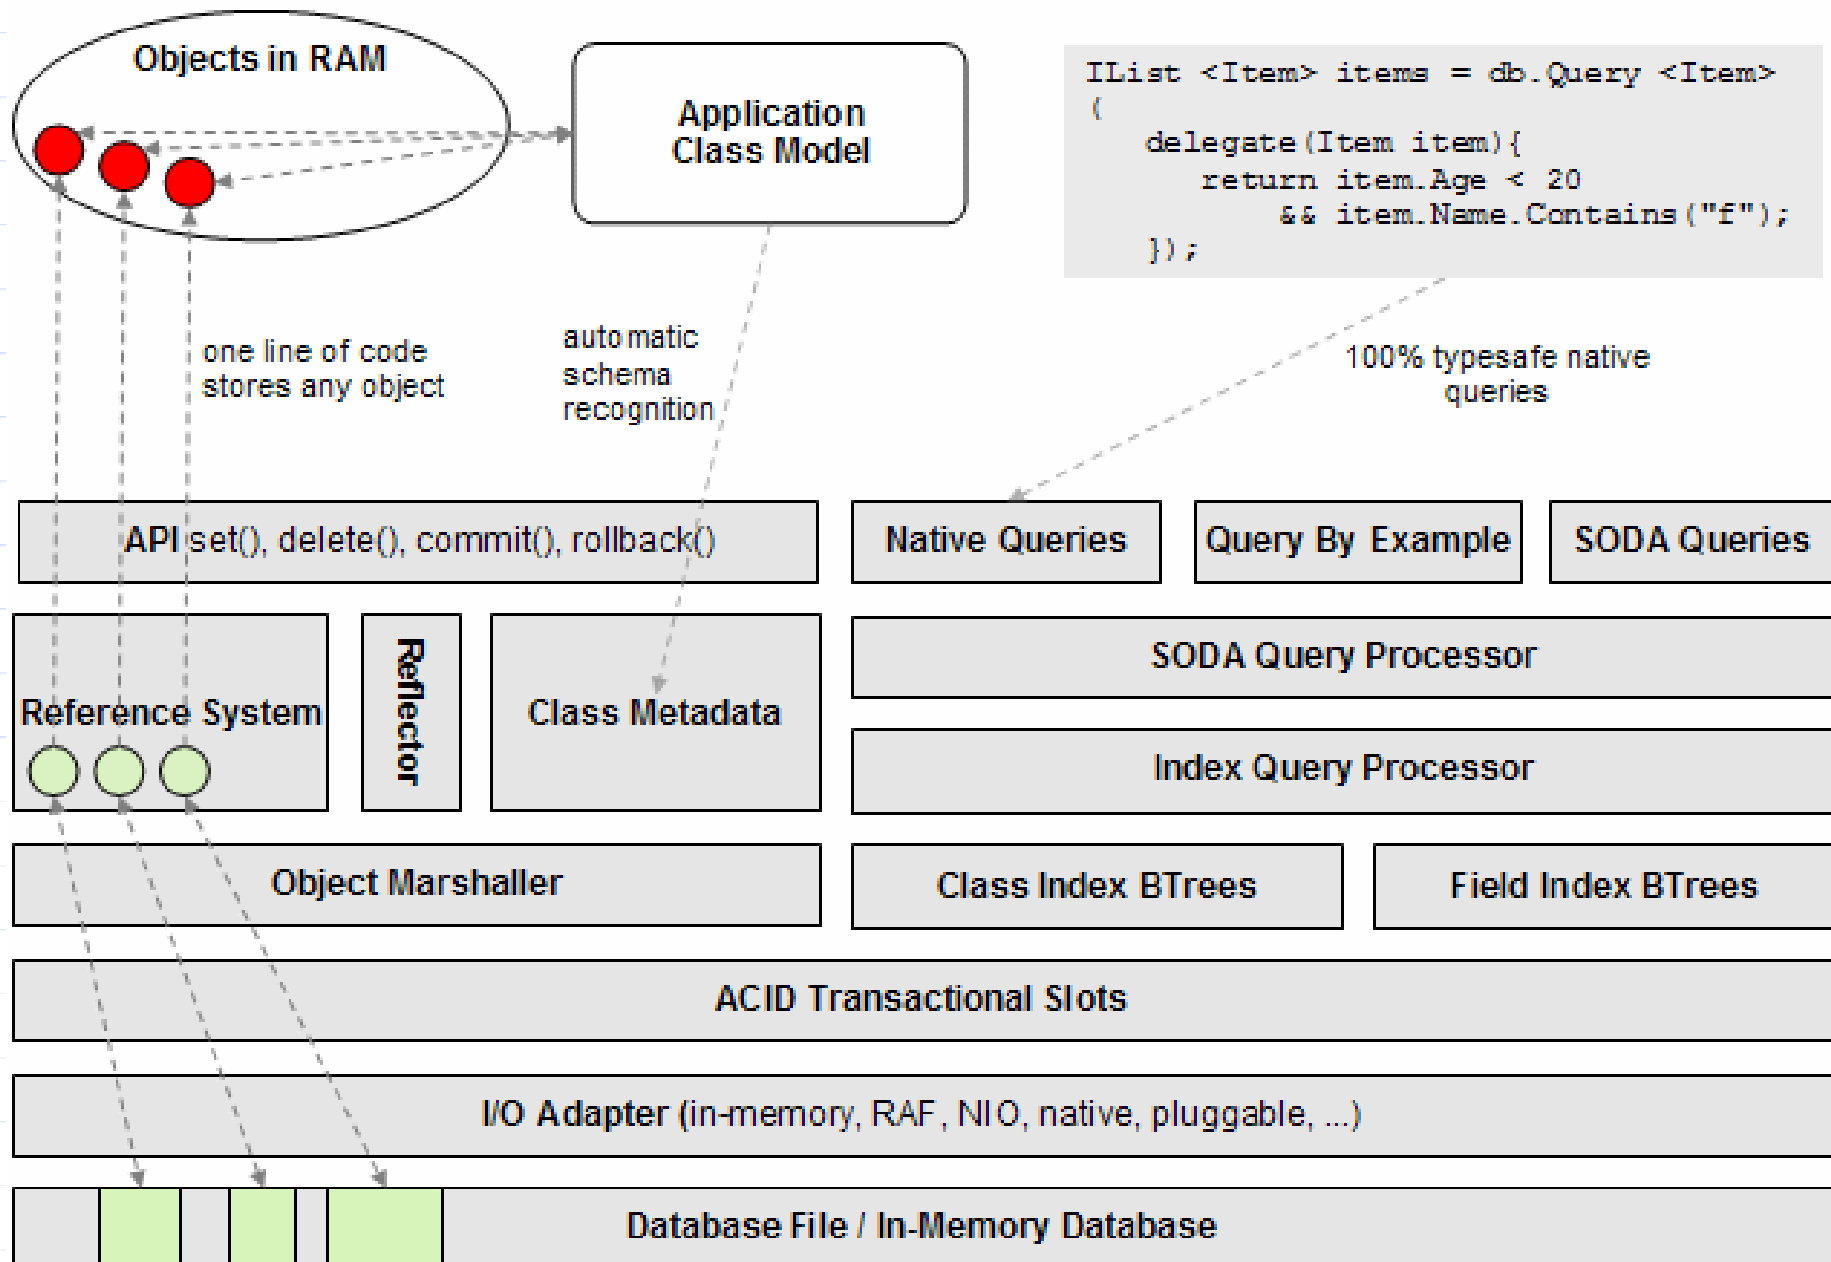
Objects in RAM

Application Class Model

IList <Item> items = db.Query <Item>
(
delegate(Item item){
return item.Age < 20
&& item.Name.Contains("f");
});

one line of code stores any object

automatic schema recognition

100% typesafe native queries

API set(), delete(), commit(), rollback()

Native Queries

Query By Example

SODA Queries

Reference System

Reflector

Class Metadata

SODA Query Processor

Index Query Processor

Object Marshaller

Class Index BTrees

Field Index BTrees

ACID Transactional Slots

I/O Adapter (in-memory, RAF, NIO, native, pluggable, ...)

Database File / In-Memory Database